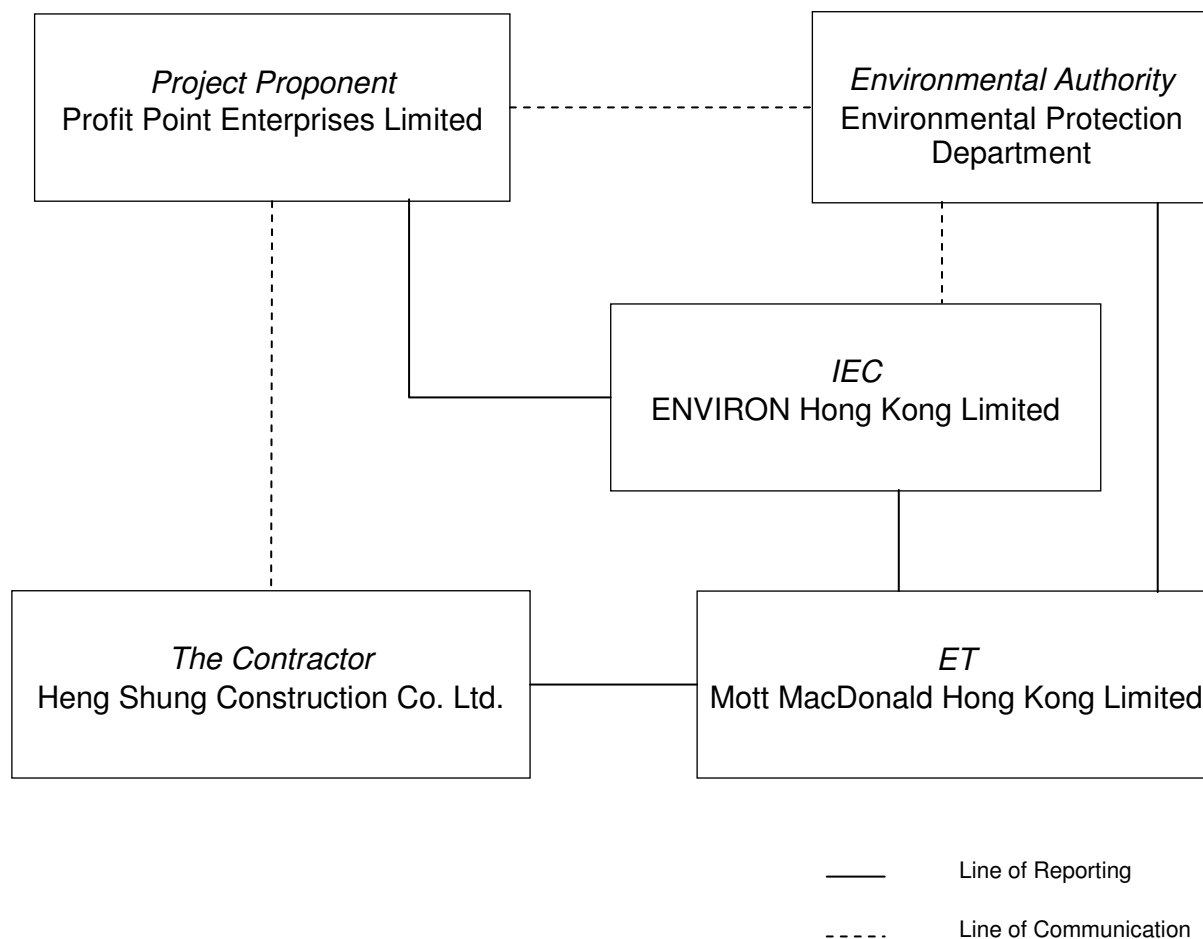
Project Proponent
Profit Point Enterprises Limited

Environmental Authority
Environmental Protection Department

IEC
ENVIRON Hong Kong Limited

The Contractor
Heng Shung Construction Co. Ltd.

ET
Mott MacDonald Hong Kong Limited

Line of Reporting

Line of Communication